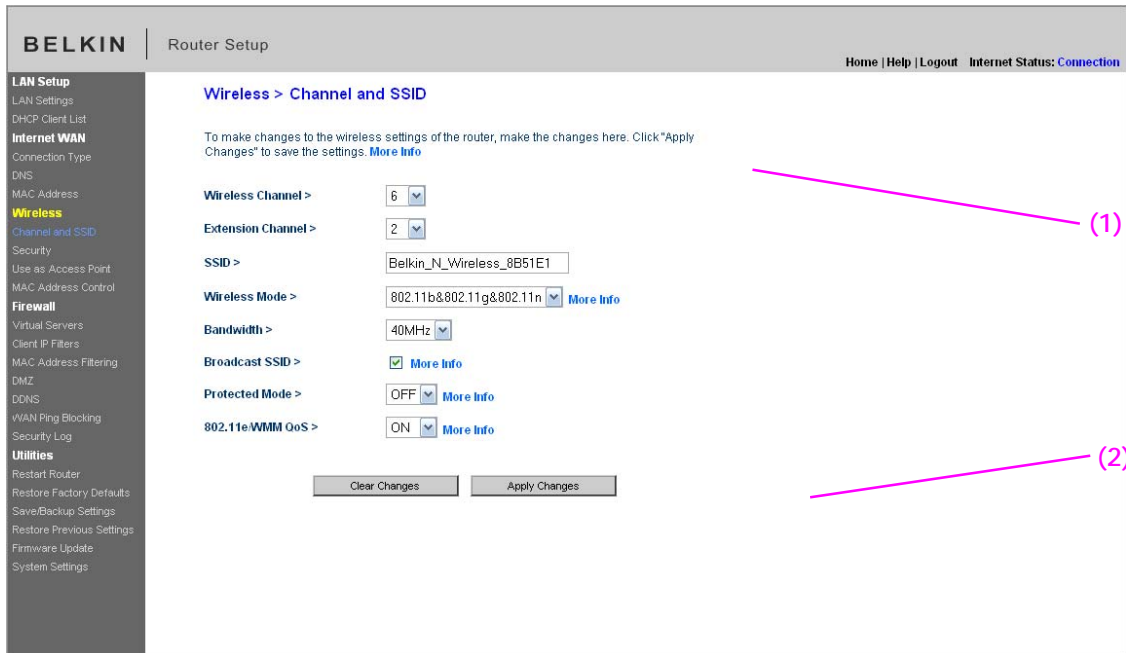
BELKIN | Router Setup

Home | Help | Logout Internet Status: Connection

LAN Setup
LAN Settings
DHCP Client List
Internet WAN
Connection Type
DNS
MAC Address
Wireless
Channel and SSID
Security
Use as Access Point
MAC Address Control
Firewall
Virtual Servers
Client IP Filters
MAC Address Filtering
DMZ
DDNS
WAN Ping Blocking
Security Log
Utilities
Restart Router
Restore Factory Defaults
Save/Backup Settings
Restore Previous Settings
Firmware Update
System Settings

Wireless > Channel and SSID

To make changes to the wireless settings of the router, make the changes here. Click "Apply Changes" to save the settings. More Info

Wireless Channel > 6

Extension Channel > 2

SSID > Belkin_N_Wireless_8B51E1

Wireless Mode > 802.11b&802.11g&802.11n More Info

Bandwidth > 40MHz

Broadcast SSID > More Info

Protected Mode > OFF More Info

802.11e/WMM QoS > ON More Info

Clear Changes Apply Changes

(1)

(2)